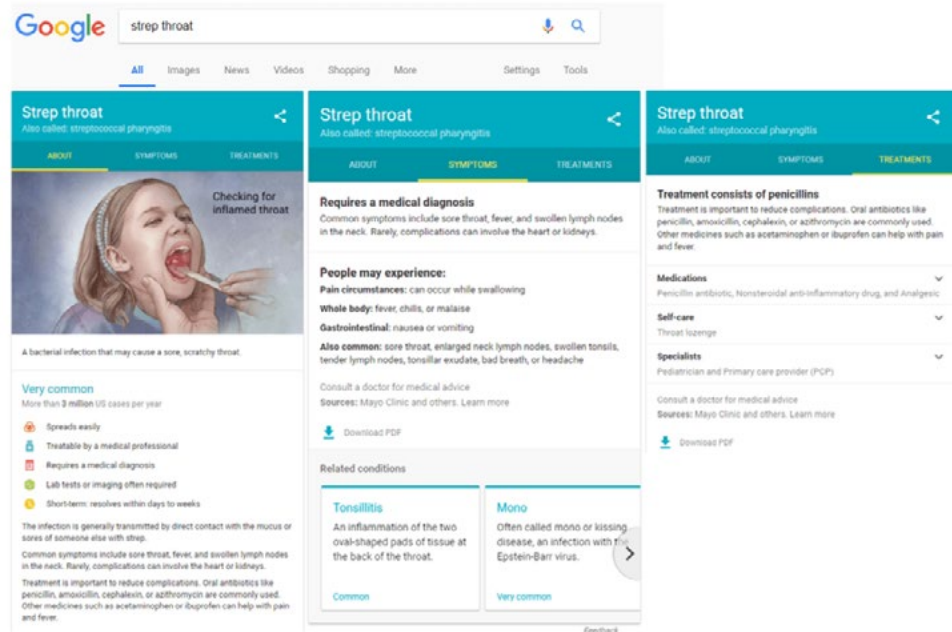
Google

strep throat

All Images News Videos Shopping More Settings Tools

Strep throat
Also called: streptococcal pharyngitis

ABOUT SYMPTOMS TREATMENTS

Checking for inflamed throat

A bacterial infection that may cause a sore, scratchy throat.

Very common
More than 3 million US cases per year

Spreads easily

Treatable by a medical professional

Requires a medical diagnosis

Lab tests or imaging often required

Short-term: resolves within days to weeks

The infection is generally transmitted by direct contact with the mucus or sores of someone else with strep.

Common symptoms include sore throat, fever, and swollen lymph nodes in the neck. Rarely, complications can involve the heart or kidneys.

Treatment is important to reduce complications. Oral antibiotics like penicillin, amoxicillin, cephalexin, or azithromycin are commonly used. Other medicines such as acetaminophen or ibuprofen can help with pain and fever.

Strep throat
Also called: streptococcal pharyngitis

ABOUT SYMPTOMS TREATMENTS

Requires a medical diagnosis
Common symptoms include sore throat, fever, and swollen lymph nodes in the neck. Rarely, complications can involve the heart or kidneys.

People may experience:
Pain circumstances: can occur while swallowing
Whole body: fever, chills, or malaise
Gastrointestinal: nausea or vomiting
Also common: sore throat, enlarged neck lymph nodes, swollen tonsils, tender lymph nodes, tonsillar exudate, bad breath, or headache

Consult a doctor for medical advice
Sources: Mayo Clinic and others. Learn more

Download PDF

Related conditions

Tonsillitis
An inflammation of the two oval-shaped pads of tissue at the back of the throat.
Common

Mono
Often called mono or kissing disease, an infection with the Epstein-Barr virus.
Very common

Feedback

Strep throat
Also called: streptococcal pharyngitis

ABOUT SYMPTOMS TREATMENTS

Treatment consists of penicillins
Treatment is important to reduce complications. Oral antibiotics like penicillin, amoxicillin, cephalexin, or azithromycin are commonly used. Other medicines such as acetaminophen or ibuprofen can help with pain and fever.

Medications
Penicillin antibiotic, Nonsteroidal anti-inflammatory drug, and Analgesic

Self-care
Throat lozenge

Specialists
Pediatrician and Primary care provider (PCP)

Consult a doctor for medical advice
Sources: Mayo Clinic and others. Learn more

Download PDF